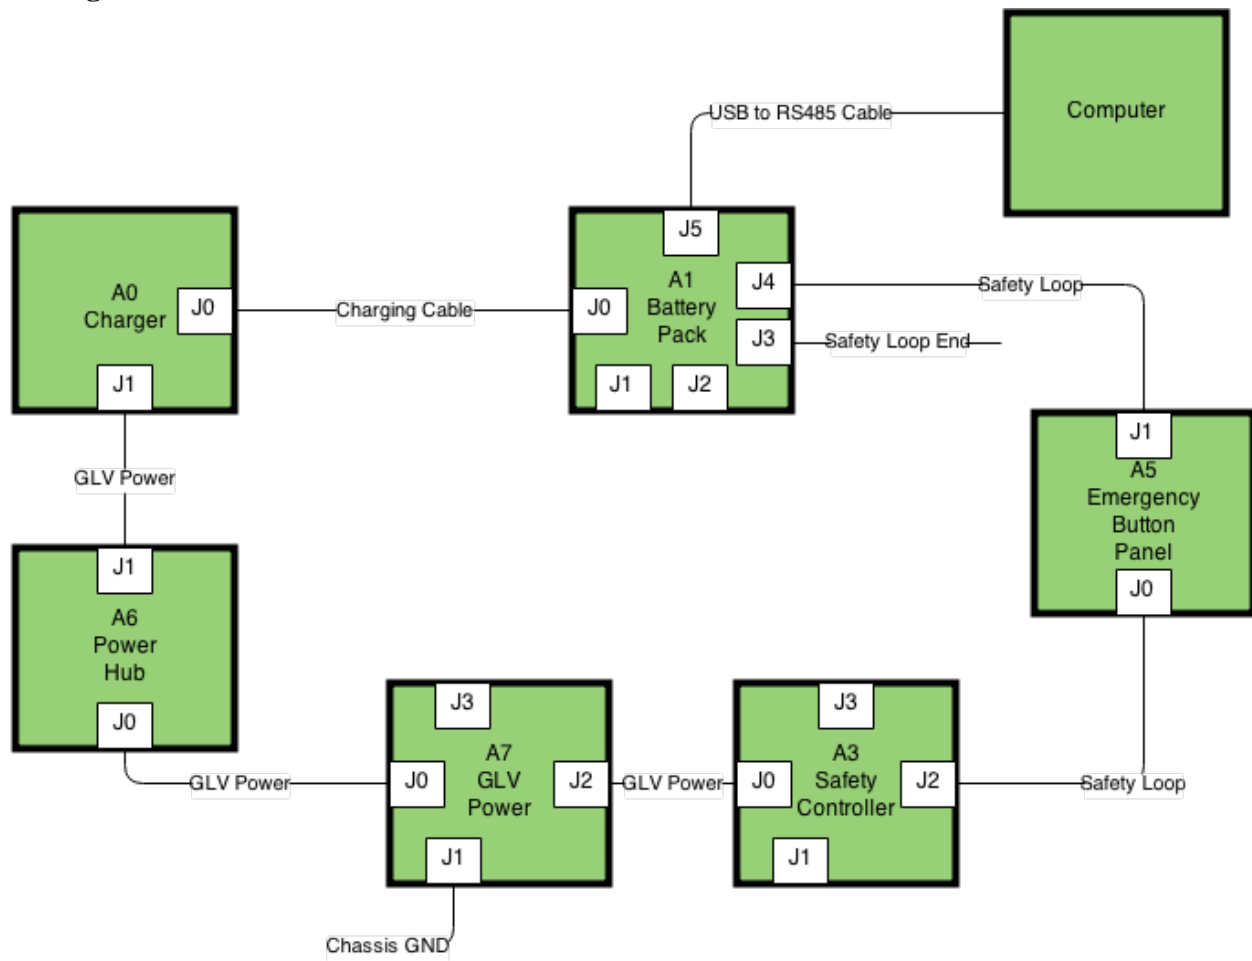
Computer

USB to RS485 Cable

A0
Charger
J0
J1

Charging Cable

J5
A1
Battery
Pack
J0
J4
J3
J1
J2

Safety Loop

Safety Loop End

GLV Power

J1
A5
Emergency
Button
Panel
J0

J1
A6
Power
Hub
J0

J3
A7
GLV
Power
J0
J2
J1

J3
A3
Safety
Controller
J0
J2
J1

GLV Power

GLV Power

Safety Loop

Chassis GND